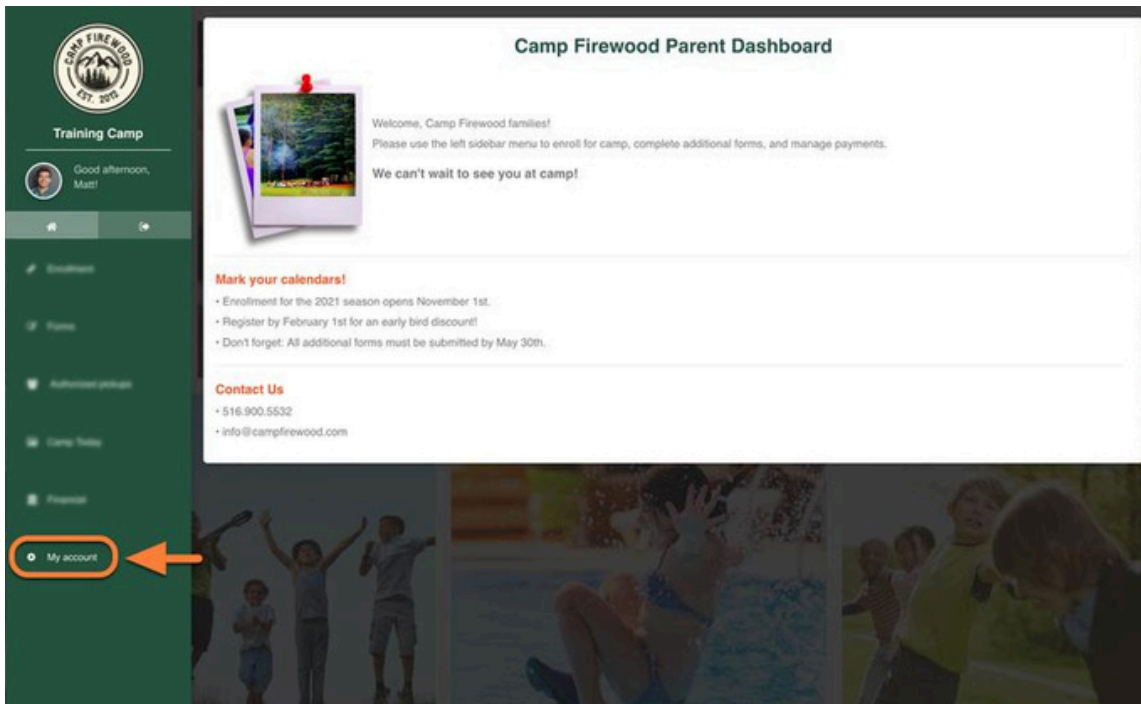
CAMP FIREWOOD
EST. 2012

Training Camp

Good afternoon, Matt!

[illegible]

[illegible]

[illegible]

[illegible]

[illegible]

My account

Camp Firewood Parent Dashboard

Welcome, Camp Firewood families!
Please use the left sidebar menu to enroll for camp, complete additional forms, and manage payments.

We can't wait to see you at camp!

Mark your calendars!
• Enrollment for the 2021 season opens November 1st.
• Register by February 1st for an early bird discount!
• Don't forget: All additional forms must be submitted by May 30th.

Contact Us
• 516.900.5532
• info@campfirewood.com